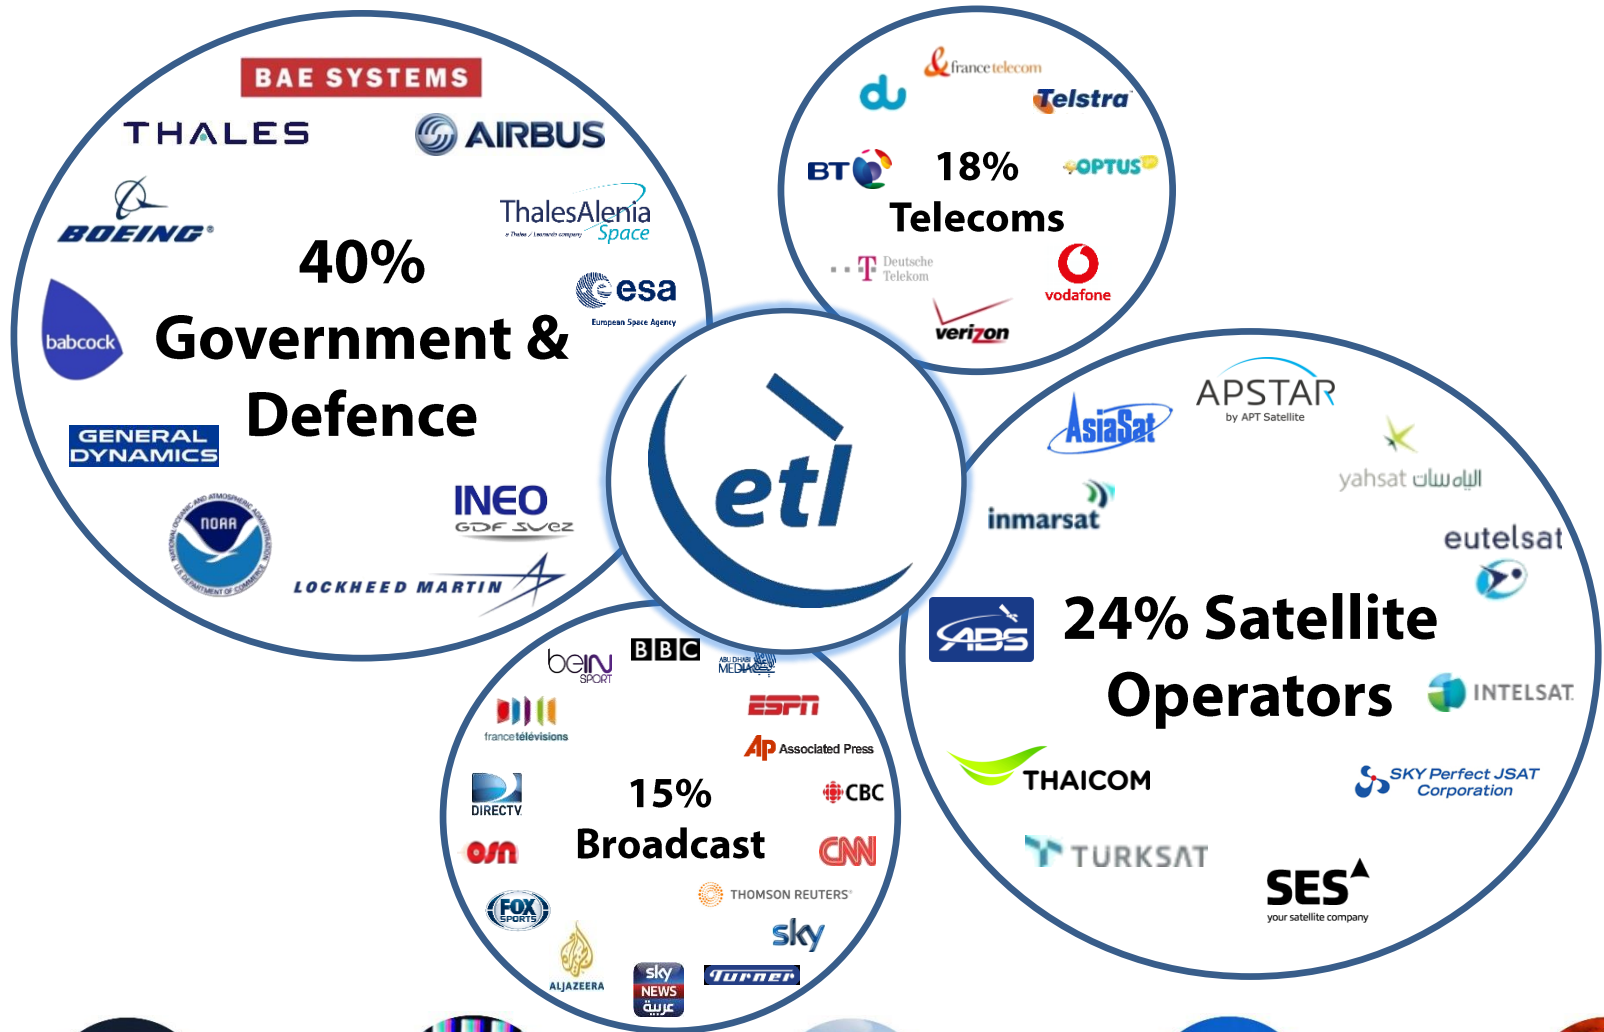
BAE SYSTEMS
THALES
AIRBUS
BOEING
ThalesAlenia
a Thales / Leonardo company Space
esa
European Space Agency
babcock
40%
Government &
Defence
GENERAL DYNAMICS
INEO
GDF SUEZ
NOAA
NATIONAL OCEANIC AND ATMOSPHERIC ADMINISTRATION
U.S. DEPARTMENT OF COMMERCE
LOCKHEED MARTIN

du
france telecom
Telstra
BT
18%
Telecoms
OPTUS
Deutsche Telekom
vodafone
verizon

etl

APSTAR
by APT Satellite
AsiaSat
yahsat الياه سات
inmarsat
eutelsat
ABS
24% Satellite
Operators
INTELSAT
THAICOM
SKY Perfect JSAT Corporation
TURKSAT
SES
your satellite company

beIN SPORT
BBC
ABU DHABI MEDIA
francetélévisions
ESPN
AP Associated Press
DIRECTV
15%
Broadcast
CBC
osn
CNN
FOX SPORTS
THOMSON REUTERS
sky
ALJAZEERA
sky NEWS عربية
Turner